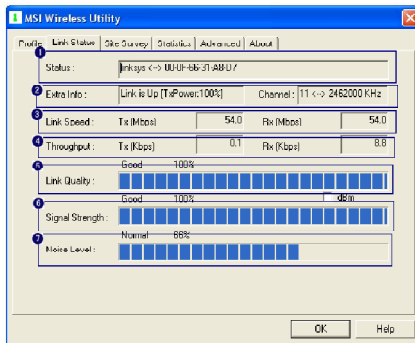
MSI Wireless Utility

Profile | Link Status | Site Survey | Statistics | Advanced | About

1
Status : linksys <--> 00-0F-66-3F-AB-D7

2
Extra Info : Link is Up [TxPower:100%] Channel : 11 <--> 2462000 KHz

3
Link Speed : Tx (Mbps) 54.0 Rx (Mbps) 54.0

4
Throughput : Tx (Kbps) 0.1 Rx (Kbps) 8.8

5
Good 100%
Link Quality :

6
Good 100%
dBm
Signal Strength :

7
Normal 66%
Noise Level :

OK Help